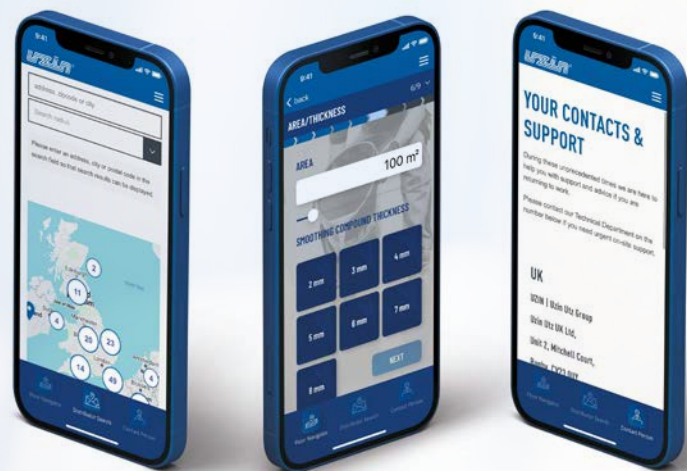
9:41

UZIN

address, postcode or city

Search radius

Please enter an address, city or postal code in the search field so that search results can be displayed.

2

11

4

25

23

14

40

Floor Navigator

Distributor Search

Contact Person

9:41

< back

6/9

AREA/THICKNESS

AREA

100 m²

SMOOTHING COMPOUND THICKNESS

2 mm

3 mm

4 mm

5 mm

6 mm

7 mm

8 mm

NEXT

Floor Navigator

Distributor Search

Contact Person

9:41

UZIN

YOUR CONTACTS & SUPPORT

During these unprecedented times we are here to help you with support and advice if you are returning to work.

Please contact our Technical Department on the number below if you need urgent on-site support.

UK

UZIN | Uzin Utz Group

Uzin Utz UK Ltd.

Unit 2, Mitchell Court,

Rugby, CV23 0UY

Floor Navigator

Distributor Search

Contact Person